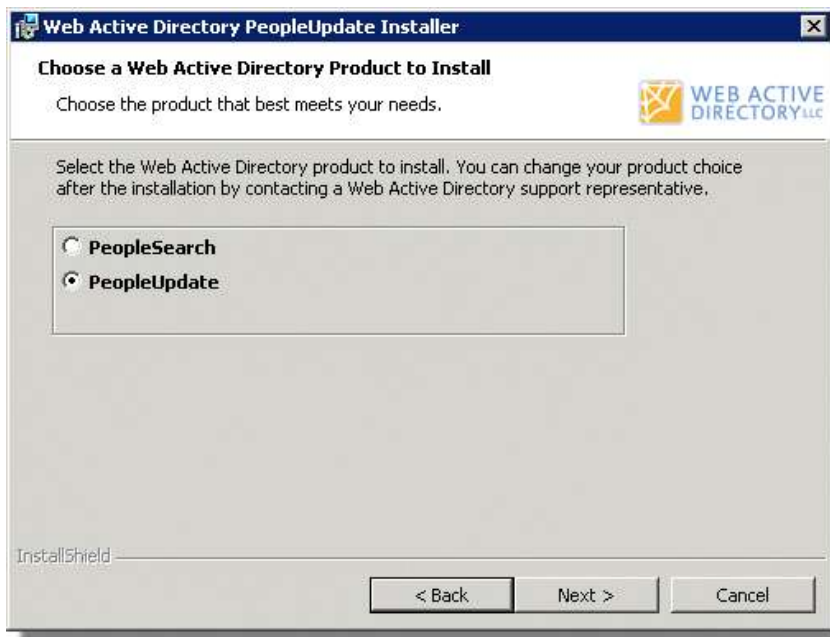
Web Active Directory PeopleUpdate Installer

Choose a Web Active Directory Product to Install

Choose the product that best meets your needs.

WEB ACTIVE DIRECTORY LLC

Select the Web Active Directory product to install. You can change your product choice after the installation by contacting a Web Active Directory support representative.

PeopleSearch

PeopleUpdate

InstallShield

< Back

Next >

Cancel